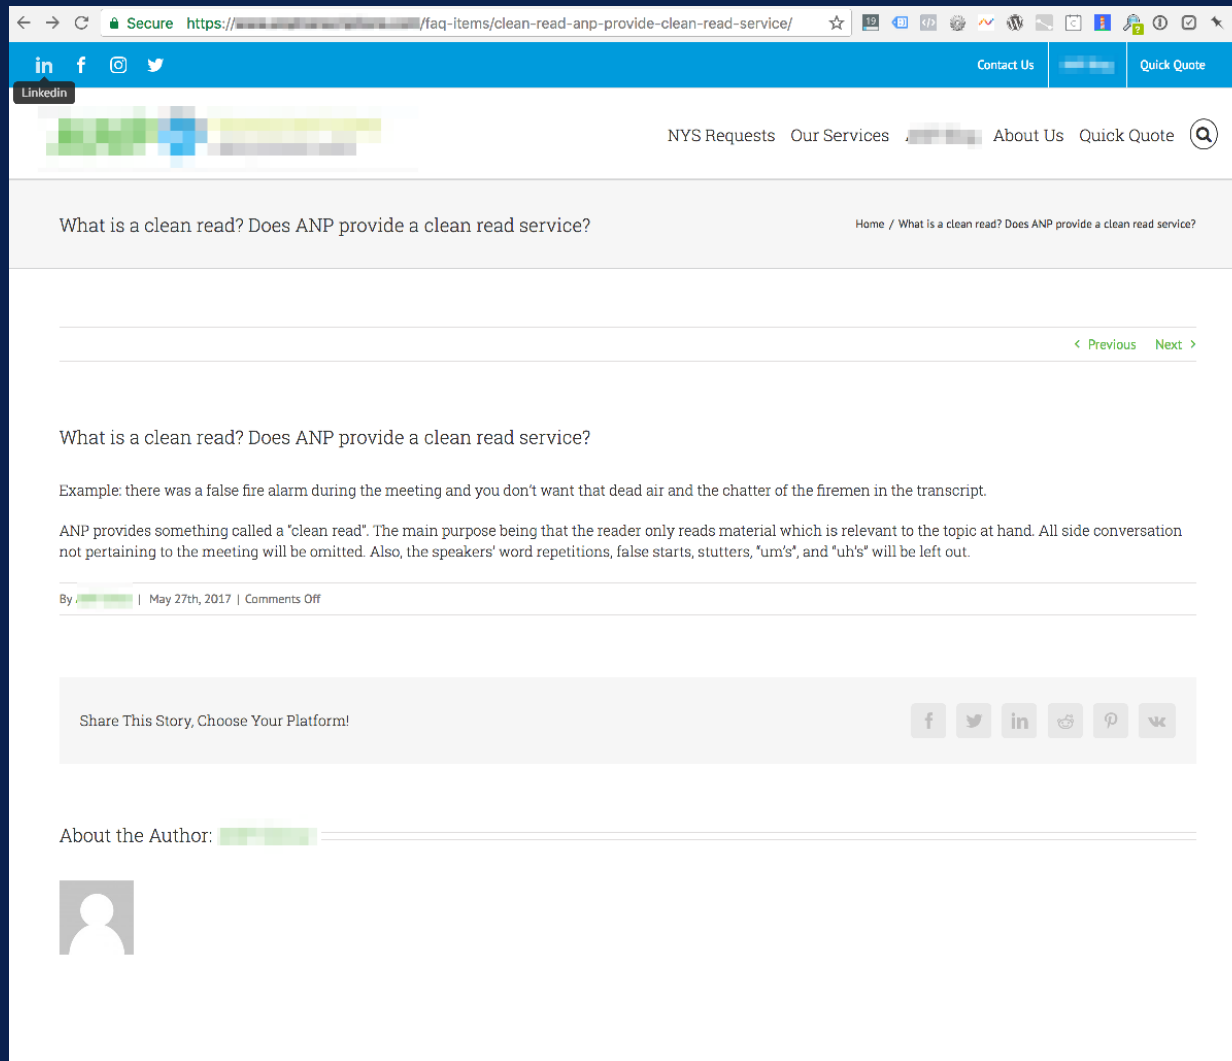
Secure https://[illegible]/faq-items/clean-read-anp-provide-clean-read-service/

Linkedin

Contact Us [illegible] Quick Quote

NYS Requests Our Services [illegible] About Us Quick Quote

What is a clean read? Does ANP provide a clean read service?

Home / What is a clean read? Does ANP provide a clean read service?

‹ Previous Next ›

What is a clean read? Does ANP provide a clean read service?

Example: there was a false fire alarm during the meeting and you don't want that dead air and the chatter of the firemen in the transcript.

ANP provides something called a "clean read". The main purpose being that the reader only reads material which is relevant to the topic at hand. All side conversation not pertaining to the meeting will be omitted. Also, the speakers' word repetitions, false starts, stutters, "um's", and "uh's" will be left out.

By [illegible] | May 27th, 2017 | Comments Off

Share This Story, Choose Your Platform!

About the Author: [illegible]